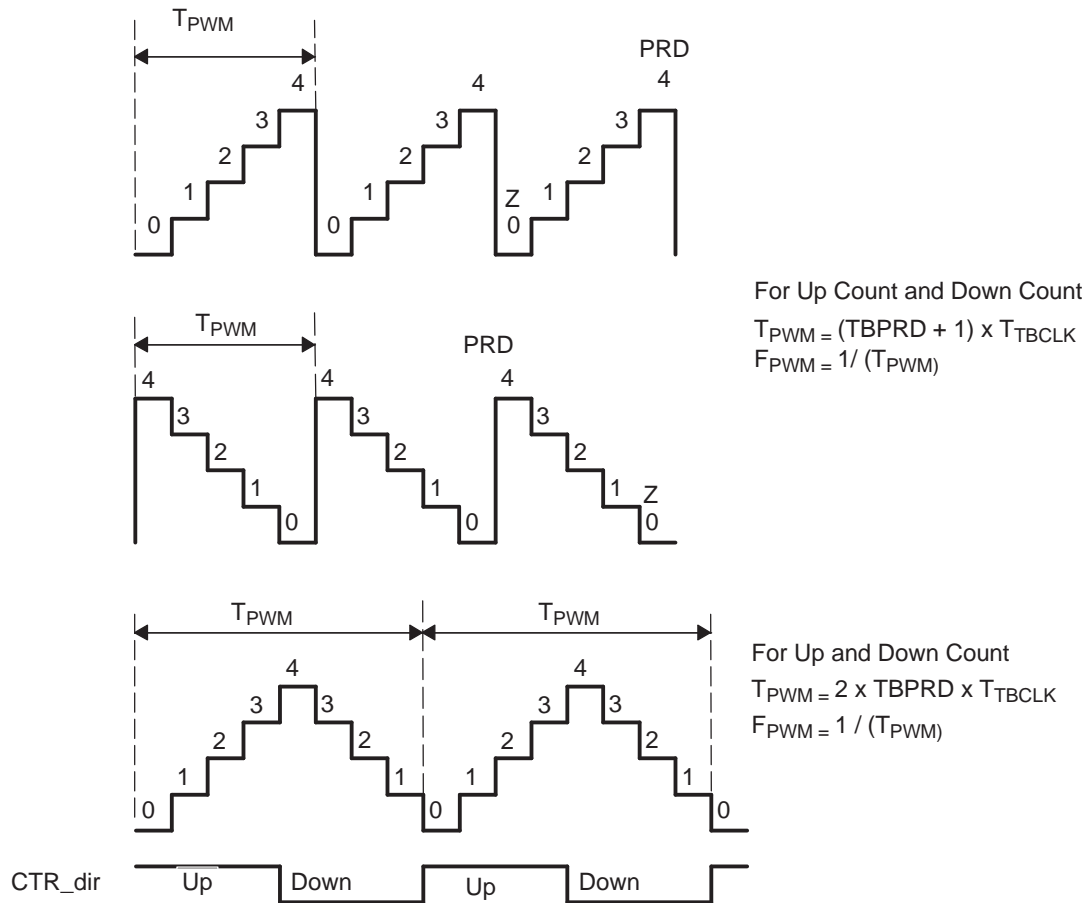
$T_{PWM}$

PRD

4 4 4

3 3 3

2 2 2

1 1 1

0 0 Z 0

For Up Count and Down Count
$T_{PWM =}$ (TBPRD + 1) x $T_{TBCLK}$
$F_{PWM =}$ 1/ $(T_{PWM)}$

$T_{PWM}$

PRD

4 4 4

3 3 3

2 2 2

1 1 1

0 0 Z 0

$T_{PWM}$ $T_{PWM}$

For Up and Down Count
$T_{PWM =}$ 2 x TBPRD x $T_{TBCLK}$
$F_{PWM =}$ 1 / $(T_{PWM)}$

4 4

3 3 3 3

2 2 2 2

1 1 1 1

0 0 0

CTR_dir Up Down Up Down